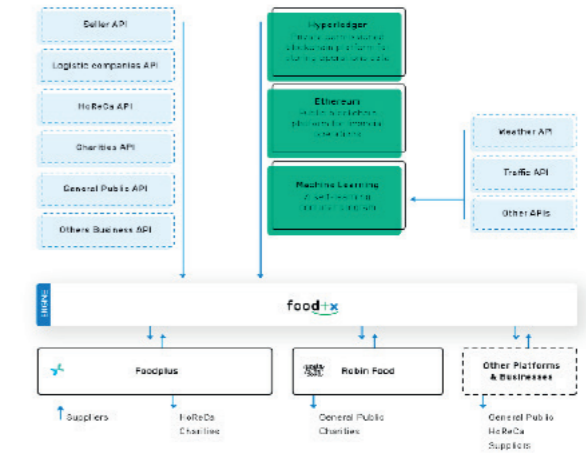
Seller API

Logistic companies API

HoReCa API

Charities API

General Public API

Others Business API

Hyperledger
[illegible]

Ethereum
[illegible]

Machine Learning
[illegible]

Weather API

Traffic API

Other APIs

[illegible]

food+x

Foodplus

Robin Food

Other Platforms & Businesses

Suppliers

HoReCa
Charities

General Public
Charities

General Public
HoReCa
Suppliers